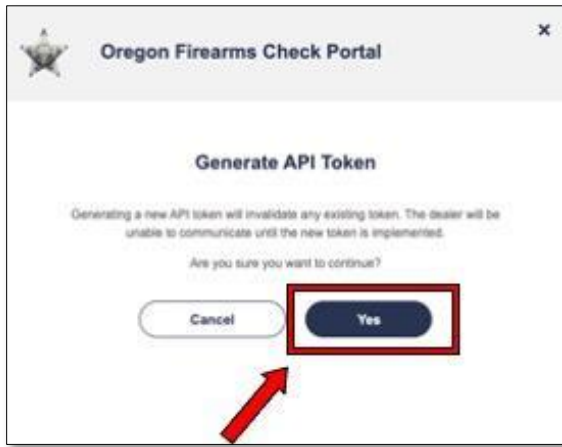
Oregon Firearms Check Portal

×

Generate API Token

Generating a new API token will invalidate any existing token. The dealer will be unable to communicate until the new token is implemented.

Are you sure you want to continue?

Cancel

Yes